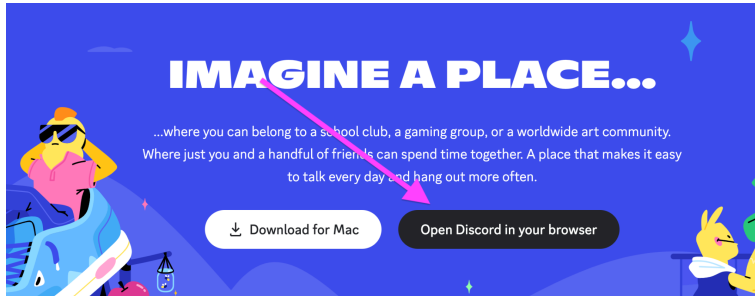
IMAGINE A PLACE...

...where you can belong to a school club, a gaming group, or a worldwide art community. Where just you and a handful of friends can spend time together. A place that makes it easy to talk every day and hang out more often.

Download for Mac

Open Discord in your browser